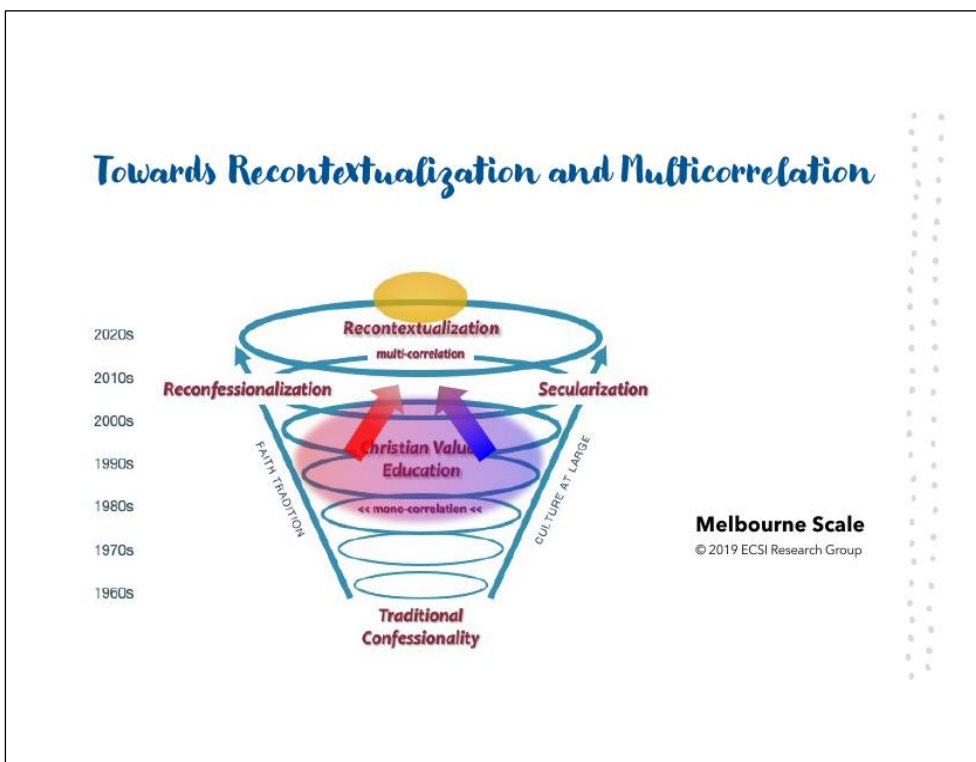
Towards Recontextualization and Multicorrelation

2020s
2010s
2000s
1990s
1980s
1970s
1960s

Recontextualization
multi-correlation
Reconfessionalization
Secularization
Christian Value Education
<< mono-correlation <<
FAITH TRADITION
CULTURE AT LARGE
Traditional Confessionality

Melbourne Scale
© 2019 ECSI Research Group